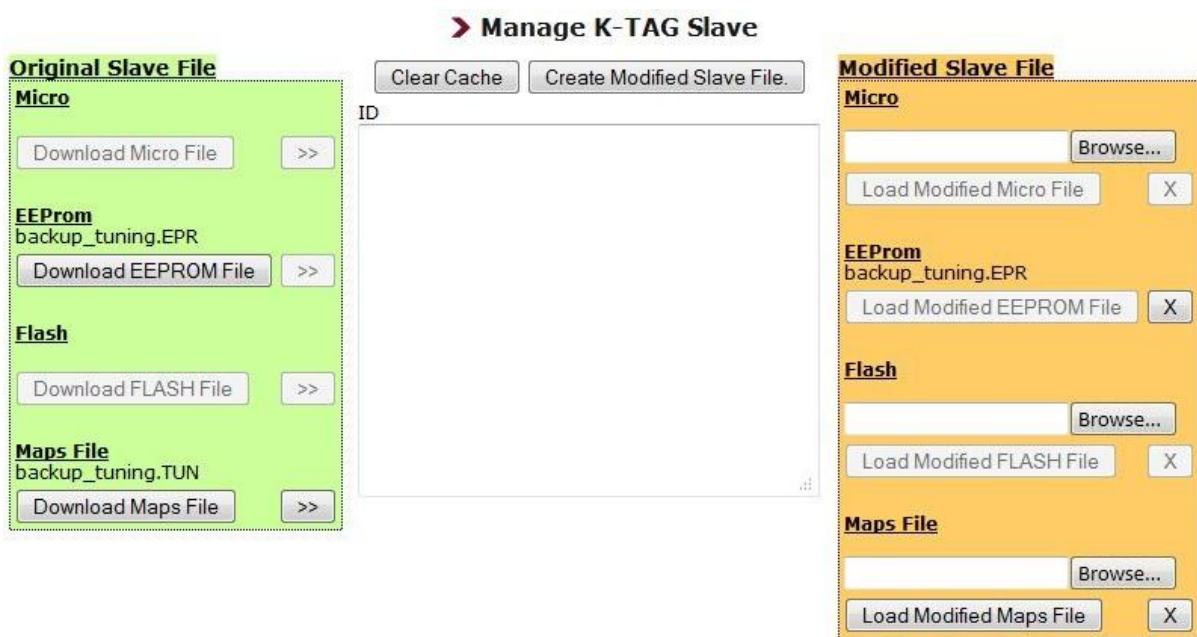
Manage K-TAG Slave

Original Slave File
Micro
Download Micro File >>

EEProm
backup_tuning.EPR
Download EEPROM File >>

Flash
Download FLASH File >>

Maps File
backup_tuning.TUN
Download Maps File >>

Clear Cache Create Modified Slave File.
ID

Modified Slave File
Micro
Browse...
Load Modified Micro File X

EEProm
backup_tuning.EPR
Load Modified EEPROM File X

Flash
Browse...
Load Modified FLASH File X

Maps File
Browse...
Load Modified Maps File X